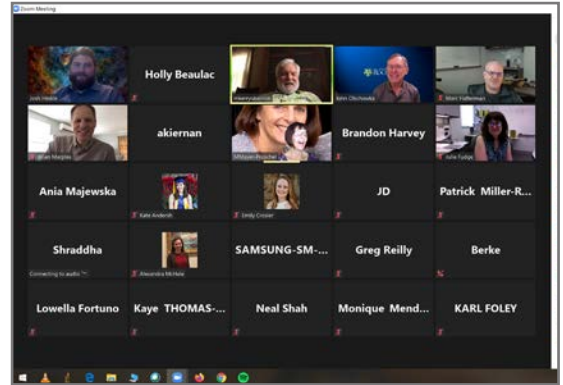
Zoom Meeting

Josh Heald

Holly Beaulac

Henry Leonard

John Olechowski

Marc Halberman

Brian Marples

akiernan

Jill Moyer-Proscher

Brandon Harvey

Julie Fudge

Ania Majewska

Kate Andersh

Emily Crosier

JD

Patrick Miller-R...

Shraddha

Connecting to audio

Alexandra McHale

SAMSUNG-SM-...

Greg Reilly

Berke

Lowella Fortuno

Kaye THOMAS-...

Neal Shah

Monique Mend...

KARL FOLEY